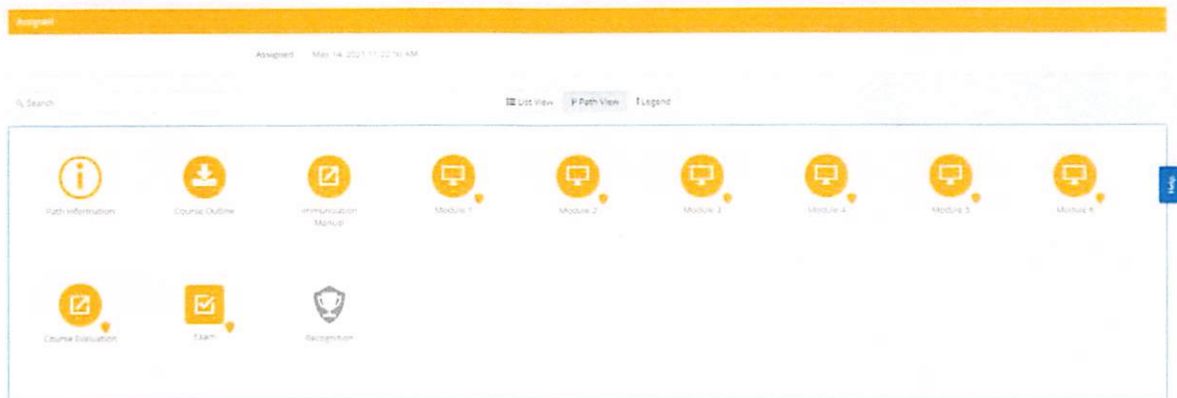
Assigned

Assigned May 14, 2021 11:22:50 AM

Search

List View Path View Legend

Help

Path Information

Course Outline

Immunization Manual

Module 1

Module 2

Module 3

Module 4

Module 5

Module 6

Course Evaluation

Exam

Recognition